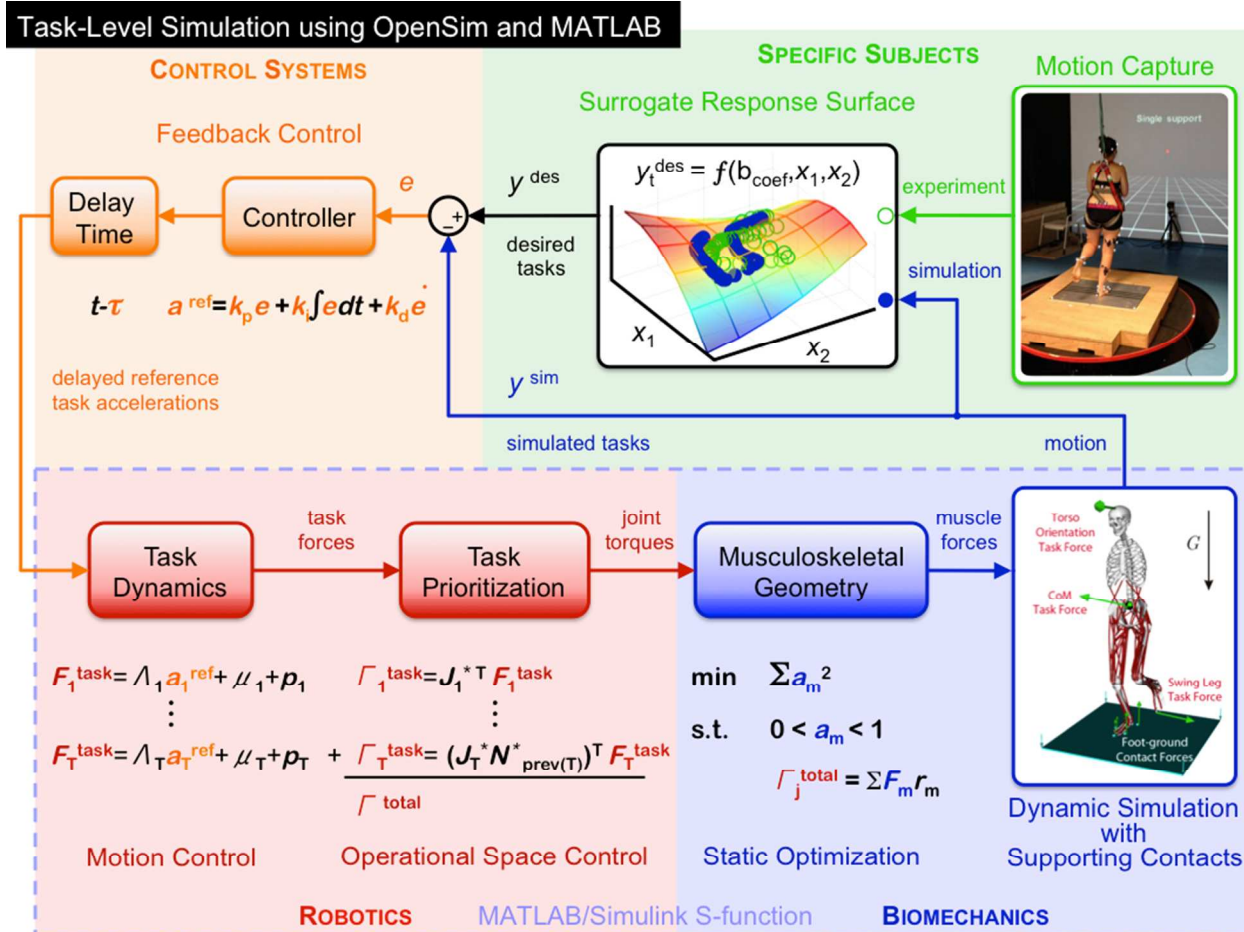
Task-Level Simulation using OpenSim and MATLAB

CONTROL SYSTEMS

Feedback Control

Delay Time

Controller

$e$

$t$-$\tau$

$a^{ref} = k_p e + k_i \int e dt + k_d \dot{e}$

delayed reference task accelerations

SPECIFIC SUBJECTS

Surrogate Response Surface

$y_t^{des} = f(b_{coef}, x_1, x_2)$

$y^{des}$

desired tasks

$x_1$

$x_2$

experiment

simulation

$y^{sim}$

simulated tasks

Motion Capture

Single support

motion

Task Dynamics

task forces

Task Prioritization

joint torques

Musculoskeletal Geometry

muscle forces

$F_1^{task} = \Lambda_1 a_1^{ref} + \mu_1 + p_1$

$\vdots$

$F_T^{task} = \Lambda_T a_T^{ref} + \mu_T + p_T$

$\Gamma_1^{task} = J_1^{*T} F_1^{task}$

$\vdots$

$+ \Gamma_T^{task} = (J_T^* N^*_{prev(T)})^T F_T^{task}$

$\Gamma^{total}$

min $\Sigma a_m^2$

s.t. $0 < a_m < 1$

$\Gamma_j^{total} = \Sigma F_m r_m$

Torso Orientation Task Force

CoM Task Force

Swing Leg Task Force

Foot-ground Contact Forces

$G$

Motion Control

Operational Space Control

Static Optimization

Dynamic Simulation with Supporting Contacts

ROBOTICS

MATLAB/Simulink S-function

BIOMECHANICS